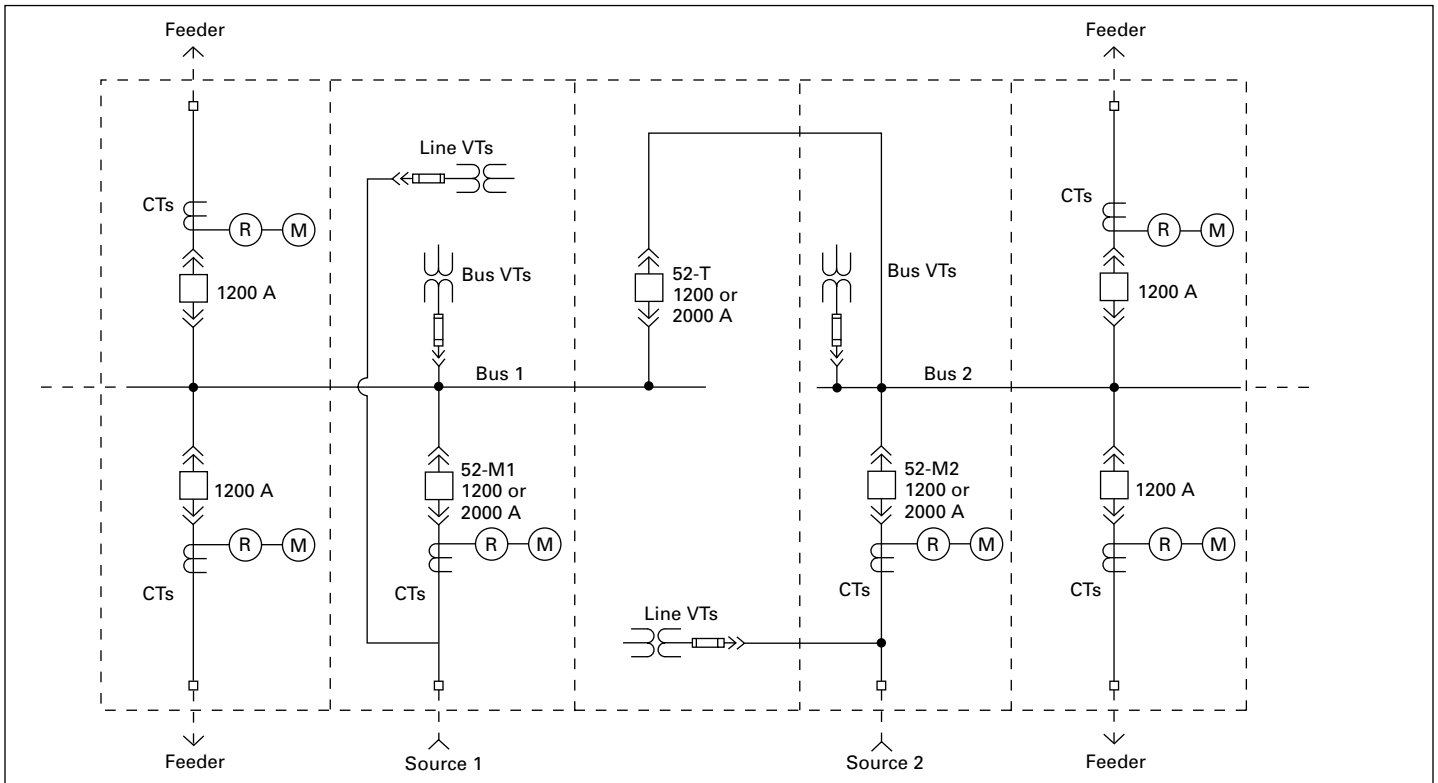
Feeder

Feeder

Line VTs

CTs

R

M

CTs

R

M

Bus VTs

52-T
1200 or
2000 A

Bus VTs

1200 A

1200 A

Bus 1

Bus 2

1200 A

52-M1
1200 or
2000 A

52-M2
1200 or
2000 A

1200 A

R

M

R

M

R

M

R

M

CTs

CTs

CTs

CTs

Line VTs

Feeder

Source 1

Source 2

Feeder